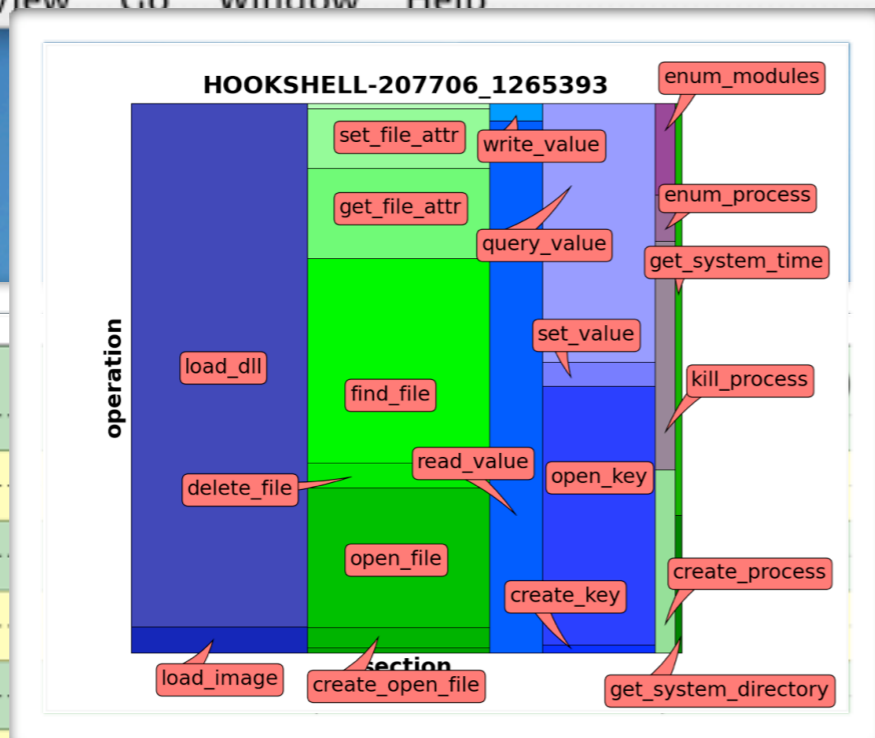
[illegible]iew Go Window Help

HOOKSHELL-207706_1265393

enum_modules

set_file_attr

write_value

get_file_attr

enum_process

query_value

get_system_time

operation

set_value

load_dll

find_file

kill_process

read_value

open_key

delete_file

open_file

create_process

create_key

load_image

section

create_open_file

get_system_directory